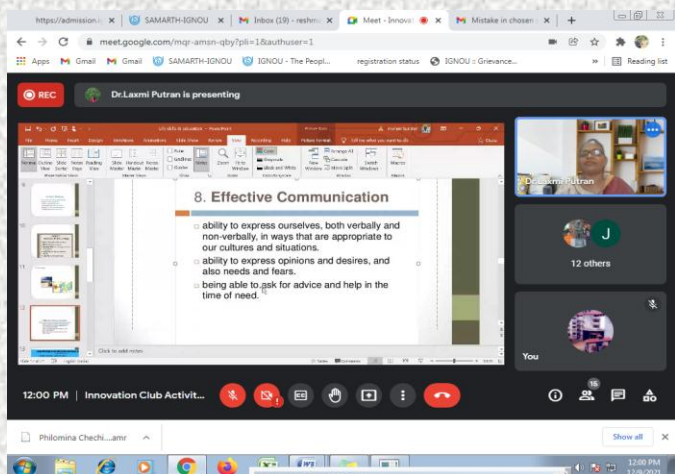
https://admission | SAMARTH-IGNOU | Inbox (19) - reshm | Meet - Innova | Mistake in chosen | +

meet.google.com/mqr-amsn-qby?pli=1&authuser=1

Apps Gmail Gmail SAMARTH-IGNOU IGNOU - The Peopl... registration status IGNOU :: Grievance... Reading list

REC Dr.Laxmi Putran is presenting

8. Effective Communication

ability to express ourselves, both verbally and non-verbally, in ways that are appropriate to our cultures and situations.

ability to express opinions and desires, and also needs and fears.

being able to ask for advice and help in the time of need.

Click to add notes

Dr.Laxmi Putran

J

12 others

You

12:00 PM | Innovation Club Activit...

15

Philomina Chechi....amr

Show all

12:00 PM